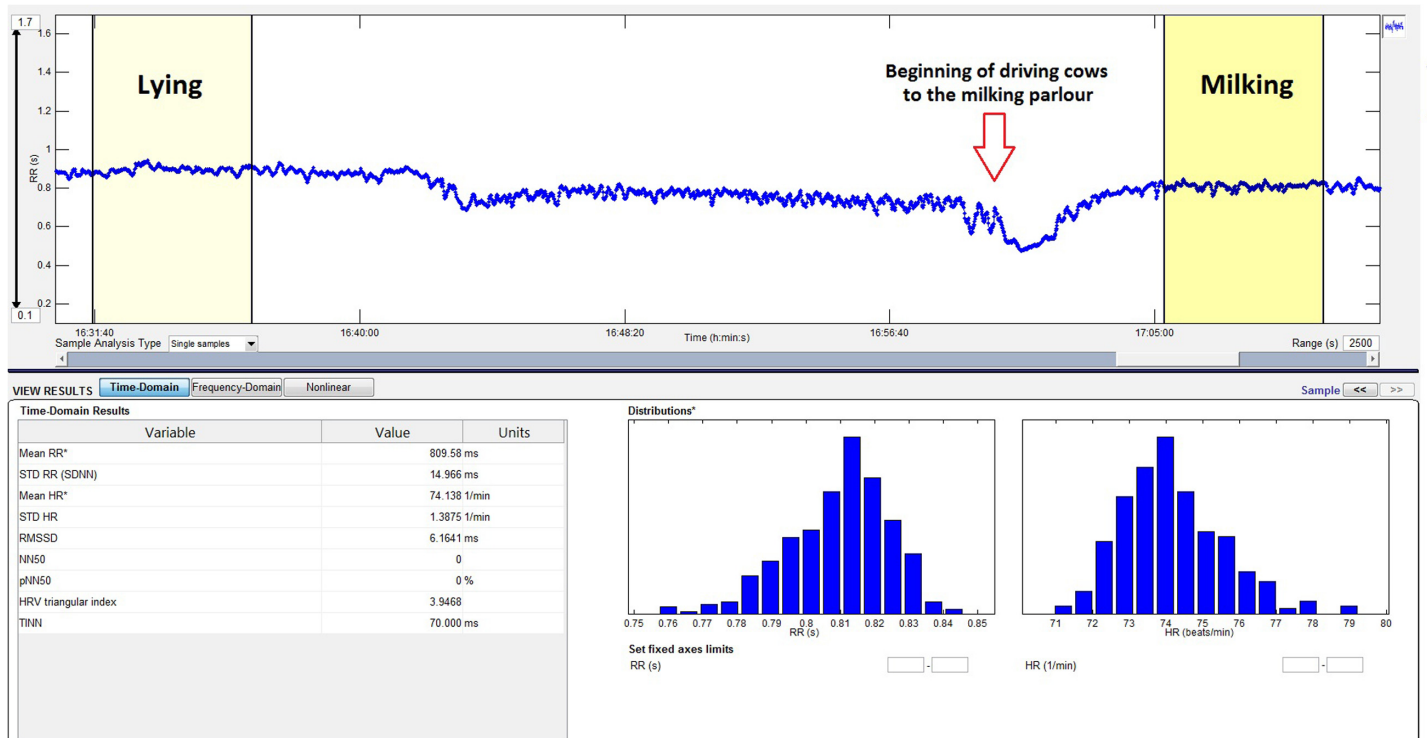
1.7
1.6
1.4
1.2
1
0.8
0.6
0.4
0.2
0.1
RR (s)

Lying

Beginning of driving cows to the milking parlour

Milking

16:31:40
16:40:00
16:48:20
16:56:40
17:05:00
Time (h:min:s)

Sample Analysis Type Single samples

Range (s) 2500

VIEW RESULTS Time-Domain Frequency-Domain Nonlinear

Sample << >>

Time-Domain Results

| Variable | Value | Units |
|---|---|---|
| Mean RR* | 809.58 | ms |
| STD RR (SDNN) | 14.966 | ms |
| Mean HR* | 74.138 | 1/min |
| STD HR | 1.3875 | 1/min |
| RMSSD | 6.1641 | ms |
| NN50 | 0 | |
| pNN50 | 0 | % |
| HRV triangular index | 3.9468 | |
| TINN | 70.000 | ms |

Distributions*

0.75 0.76 0.77 0.78 0.79 0.8 0.81 0.82 0.83 0.84 0.85
RR (s)

71 72 73 74 75 76 77 78 79 80
HR (beats/min)

Set fixed axes limits
RR (s) -
HR (1/min) -